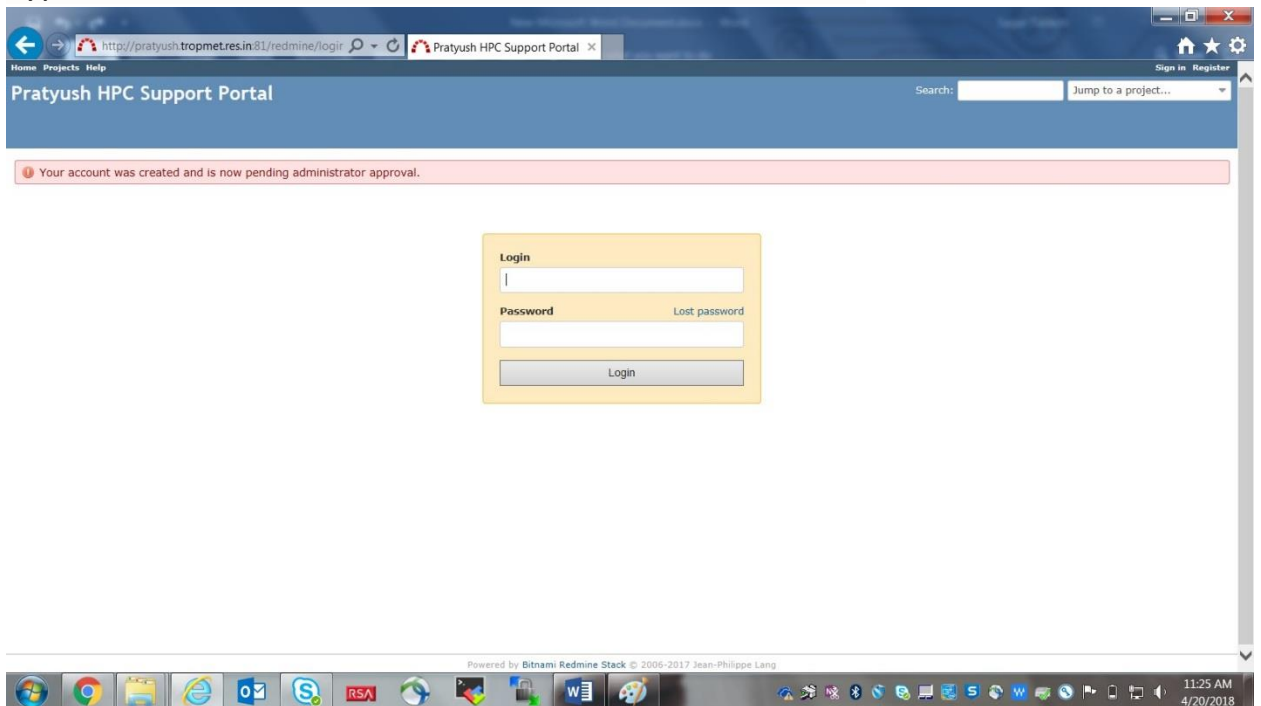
http://pratyush.tropmet.res.in:81/redmine/logir

Pratyush HPC Support Portal ×

Home Projects Help

Sign in Register

Pratyush HPC Support Portal

Search:

Jump to a project...

Your account was created and is now pending administrator approval.

Login

Password

Lost password

Login

Powered by Bitnami Redmine Stack © 2006-2017 Jean-Philippe Lang

RSA

11:25 AM
4/20/2018